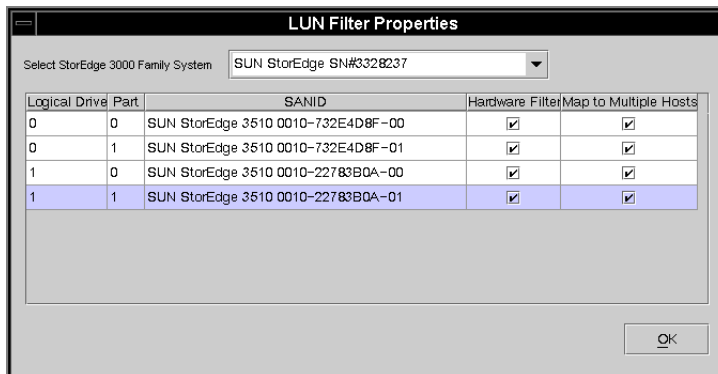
LUN Filter Properties

Select StorEdge 3000 Family System SUN StorEdge SN#3328237

| Logical Drive | Part | SANID | Hardware Filter | Map to Multiple Hosts |
|---|---|---|---|---|
| 0 | 0 | SUN StorEdge 3510 0010-732E4D8F-00 | ✔ | ✔ |
| 0 | 1 | SUN StorEdge 3510 0010-732E4D8F-01 | ✔ | ✔ |
| 1 | 0 | SUN StorEdge 3510 0010-22783B0A-00 | ✔ | ✔ |
| 1 | 1 | SUN StorEdge 3510 0010-22783B0A-01 | ✔ | ✔ |

OK